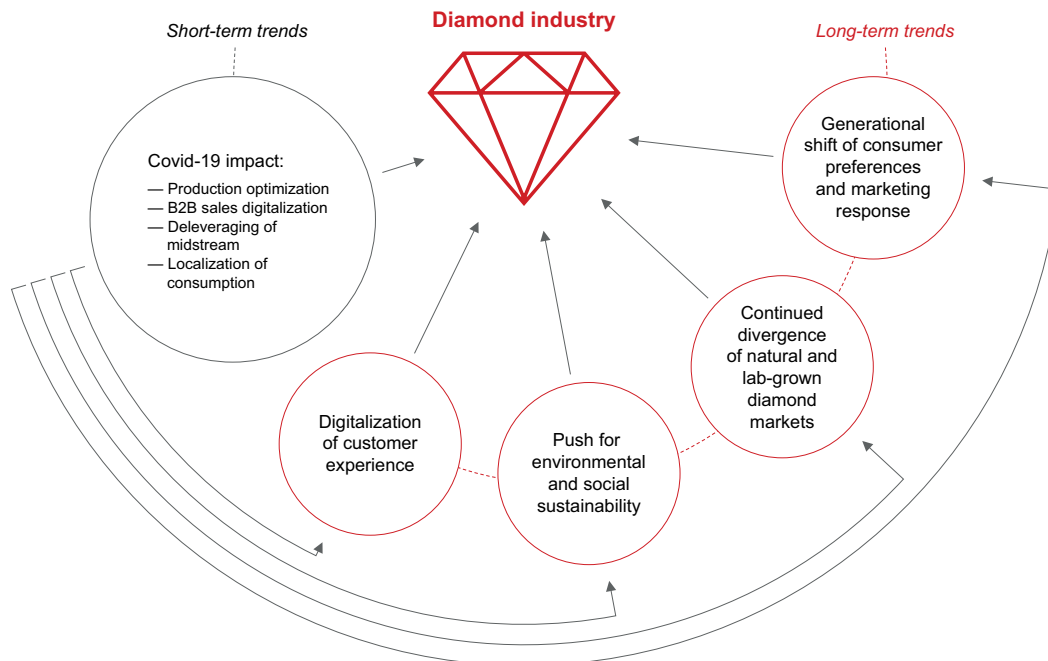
Short-term trends

Diamond industry

Long-term trends

Covid-19 impact:
— Production optimization
— B2B sales digitalization
— Deleveraging of midstream
— Localization of consumption

Generational shift of consumer preferences and marketing response

Continued divergence of natural and lab-grown diamond markets

Digitalization of customer experience

Push for environmental and social sustainability